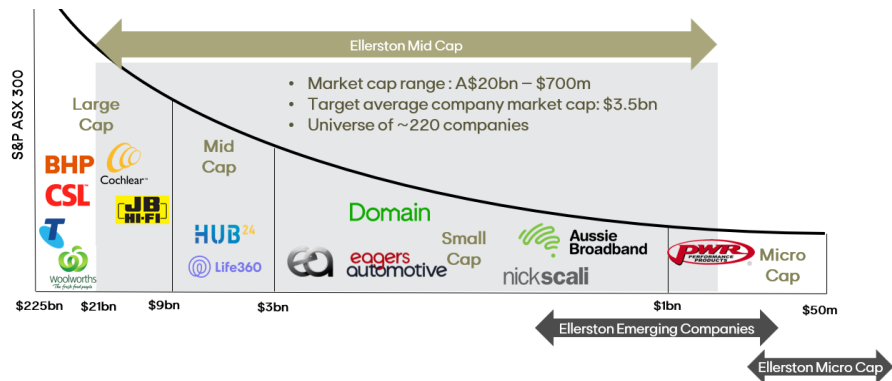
Ellerston Mid Cap

S&P ASX 300

Market cap range : A\$20bn – \$700m
Target average company market cap: \$3.5bn
Universe of ~220 companies

Large Cap

Mid Cap

Small Cap

Micro Cap

BHP
CSL
Woolworths
The fresh food people
Cochlear
JB HI-FI
HUB24
Life360
Domain
eagers automotive
Aussie Broadband
nickscali
PWR PERFORMANCE PRODUCTS

\$225bn
\$21bn
\$9bn
\$3bn
\$1bn
\$50m

Ellerston Emerging Companies

Ellerston Micro Cap